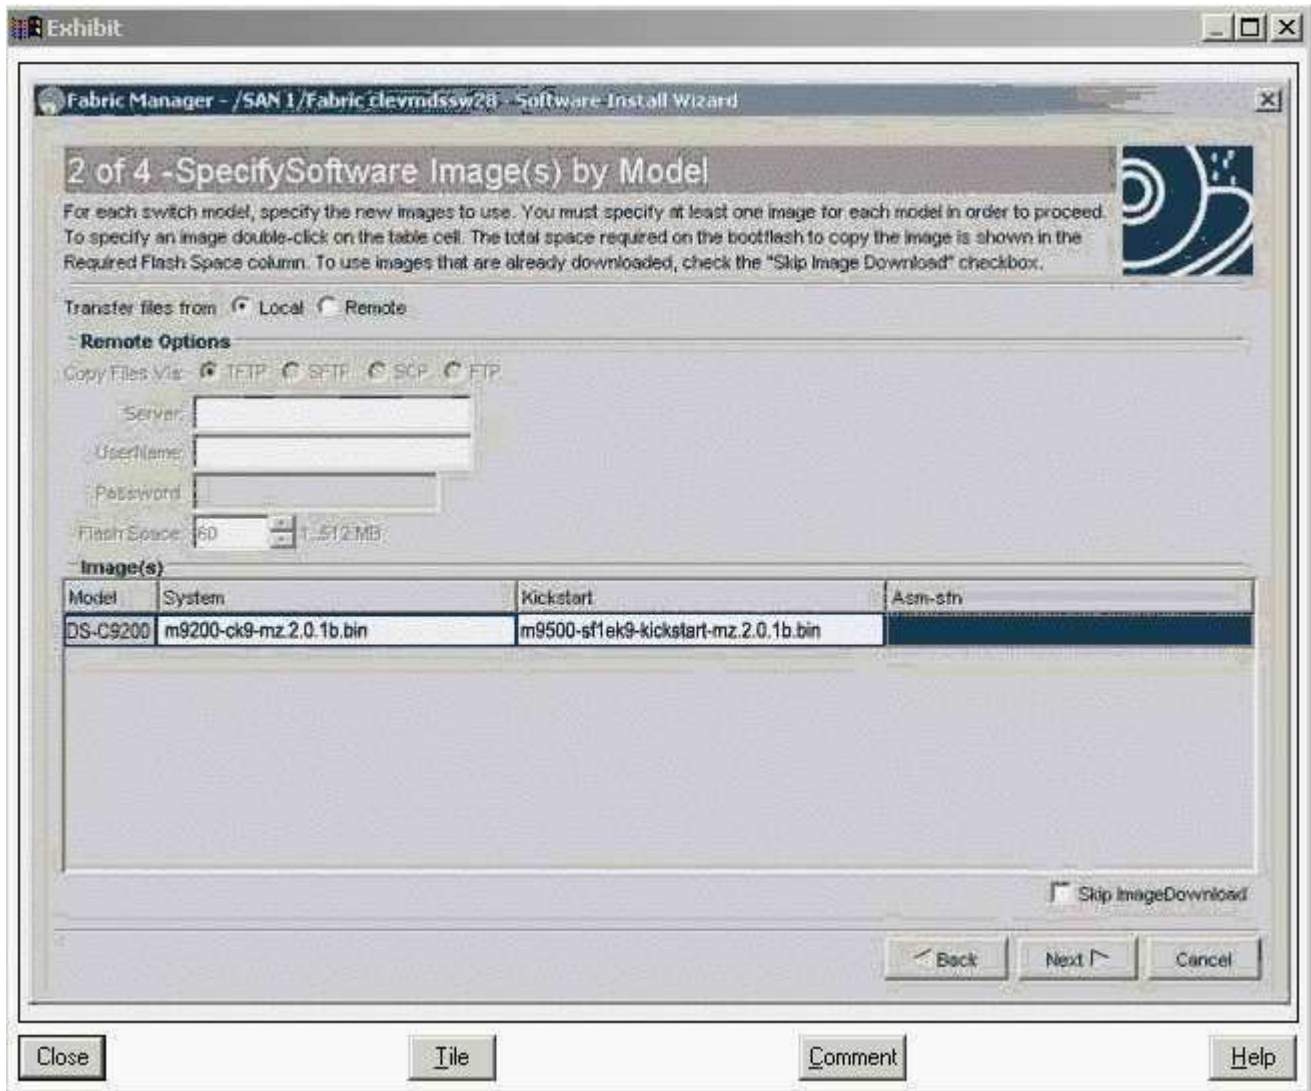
Exhibit

Fabric Manager - /SAN 1/Fabric clevmdssw28 - Software Install Wizard

2 of 4 -SpecifySoftware Image(s) by Model

For each switch model, specify the new images to use. You must specify at least one image for each model in order to proceed. To specify an image double-click on the table cell. The total space required on the bootflash to copy the image is shown in the Required Flash Space column. To use images that are already downloaded, check the "Skip Image Download" checkbox.

Transfer files from Local Remote

Remote Options

Copy Files Via: TFTP SFTP SCP FTP

Server:

UserName:

Password:

Flash Space: 60 1..512 MB

Image(s)

| Model | System | Kickstart | Asm-sfn |
|---|---|---|---|
| DS-C9200 | m9200-ck9-mz.2.0.1b.bin | m9500-sf1ek9-kickstart-mz.2.0.1b.bin | |

Skip ImageDownload

Back Next Cancel

Close Tile Comment Help